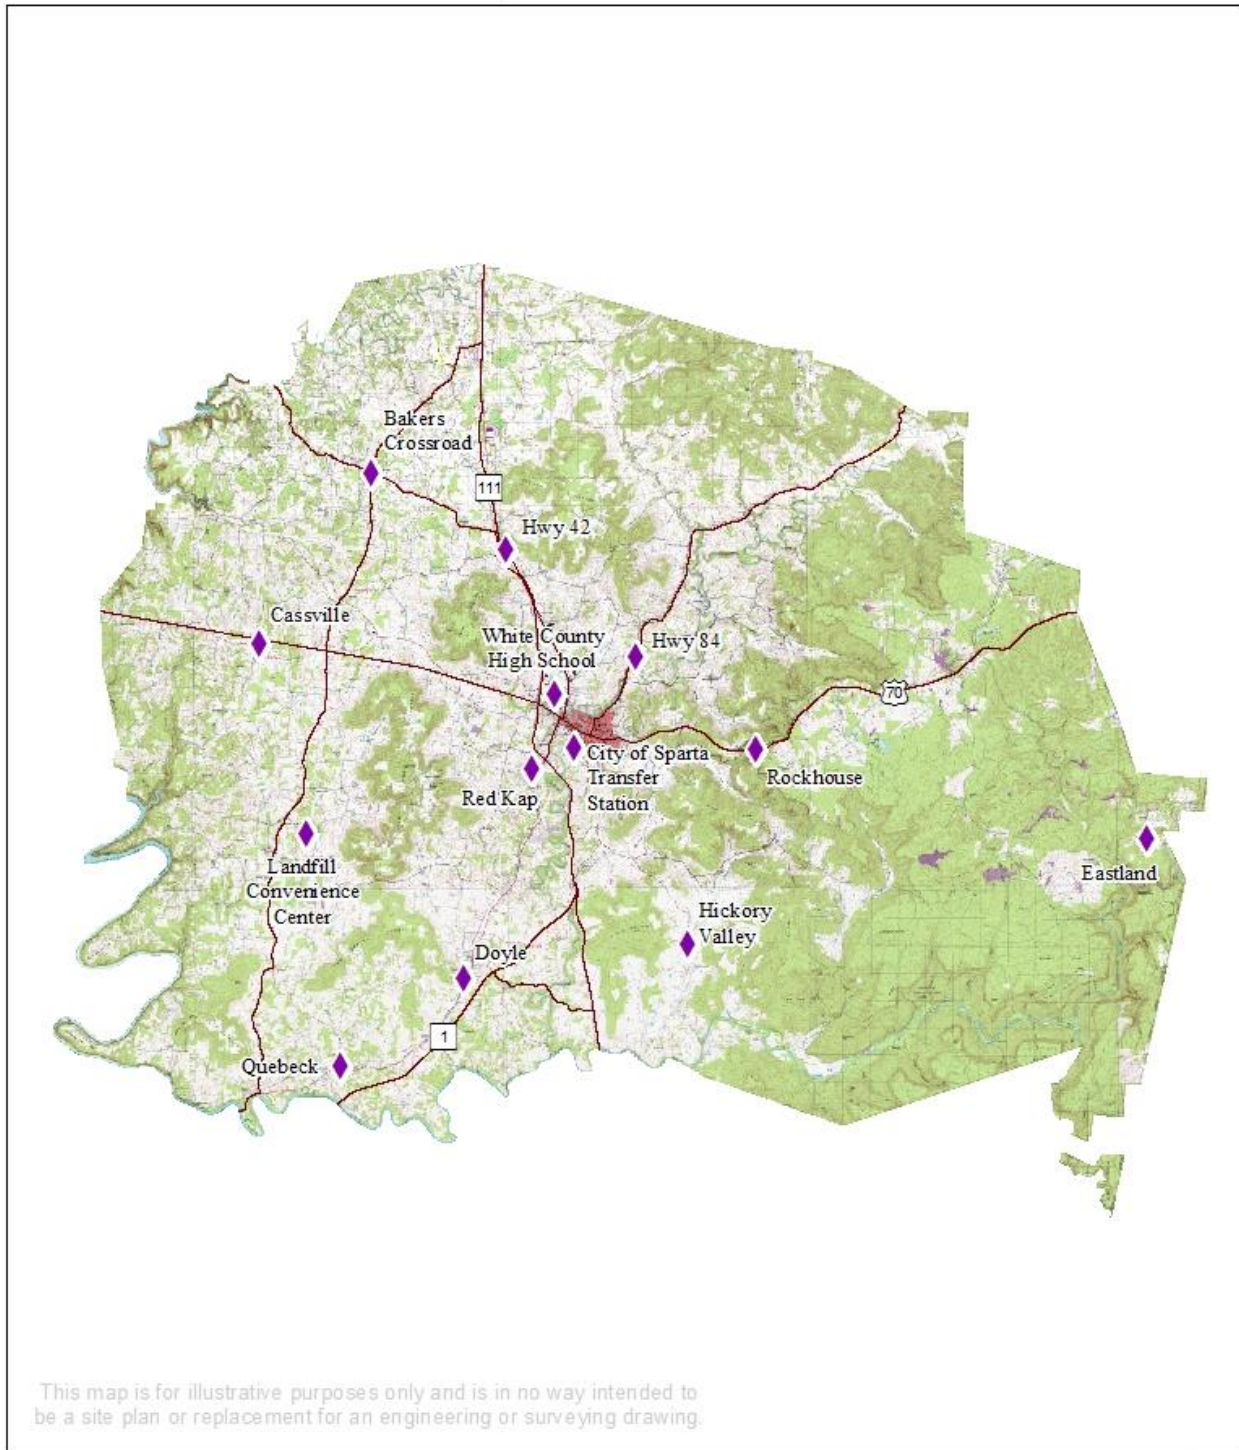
Bakers Crossroad

111

Hwy 42

Cassville

White County High School

Hwy 84

70

City of Sparta Transfer Station

Rockhouse

Red Kap

Landfill Convenience Center

Eastland

Hickory Valley

Doyle

1

Quebeck

This map is for illustrative purposes only and is in no way intended to be a site plan or replacement for an engineering or surveying drawing.